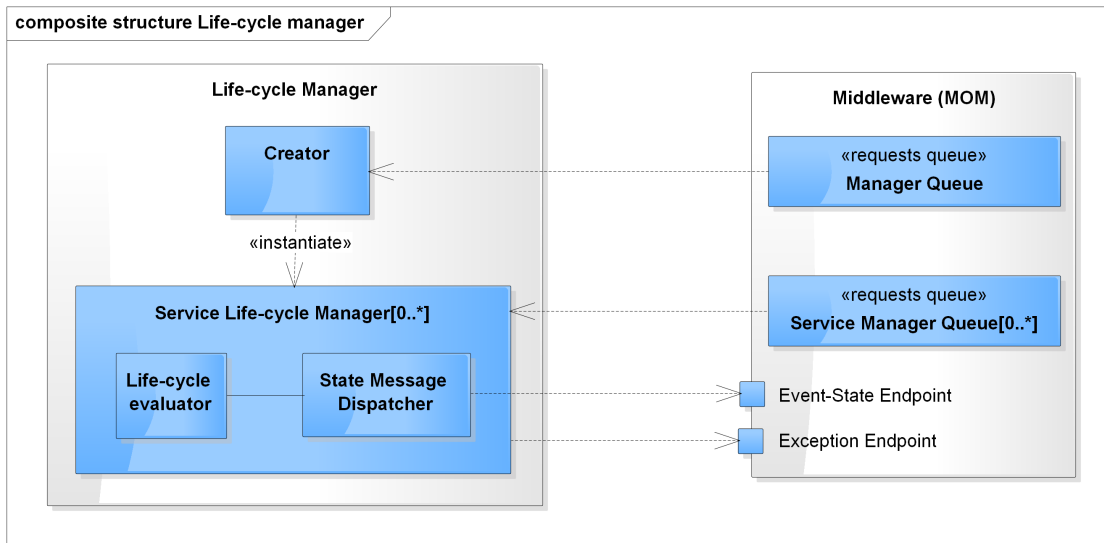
composite structure Life-cycle manager

Life-cycle Manager

Creator

«instantiate»

Service Life-cycle Manager[0..*]

Life-cycle evaluator

State Message Dispatcher

Middleware (MOM)

«requests queue»
Manager Queue

«requests queue»
Service Manager Queue[0..*]

Event-State Endpoint

Exception Endpoint